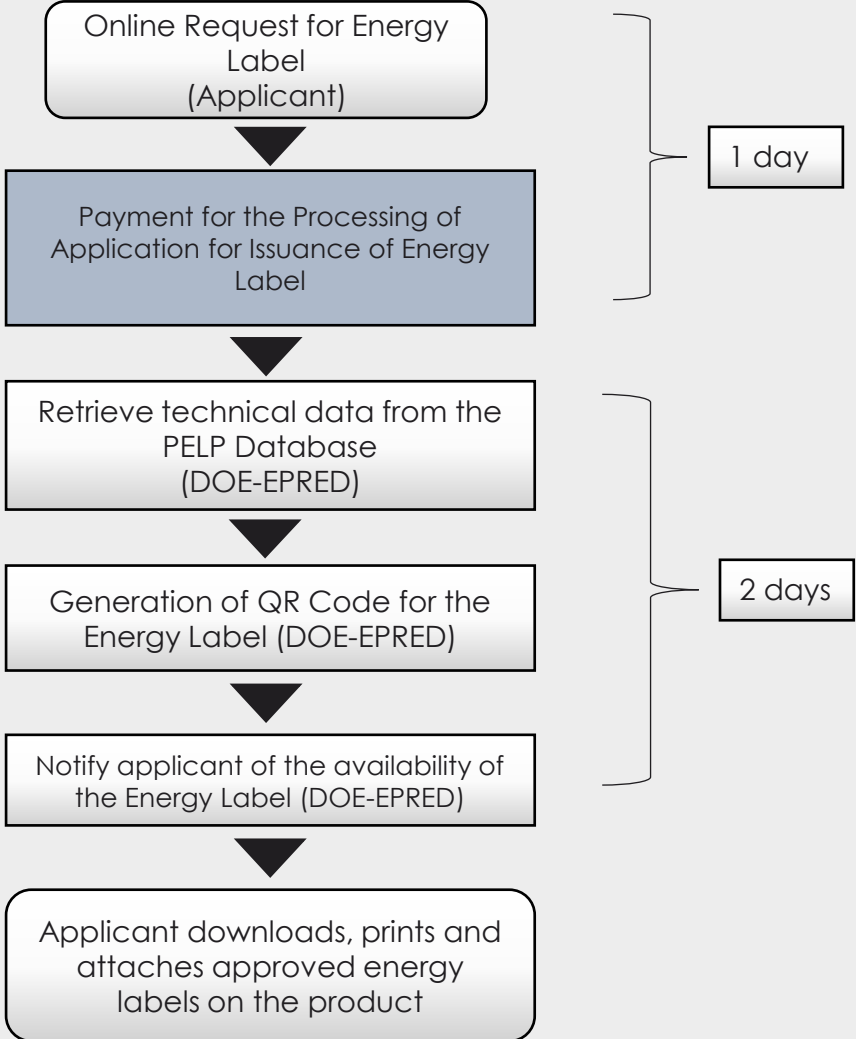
Online Request for Energy Label
(Applicant)

Payment for the Processing of Application for Issuance of Energy Label

1 day

Retrieve technical data from the PELP Database
(DOE-EPRED)

Generation of QR Code for the Energy Label (DOE-EPRED)

Notify applicant of the availability of the Energy Label (DOE-EPRED)

2 days

Applicant downloads, prints and attaches approved energy labels on the product